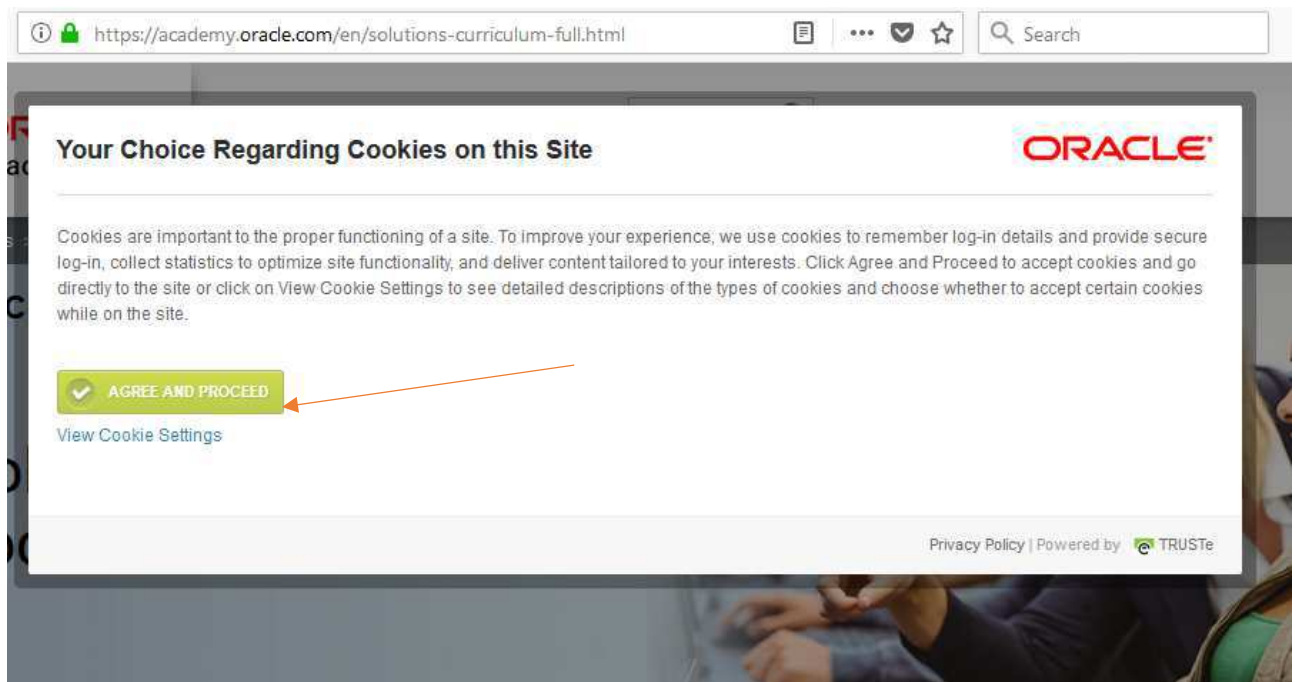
https://academy.oracle.com/en/solutions-curriculum-full.html

Search

Your Choice Regarding Cookies on this Site

ORACLE

Cookies are important to the proper functioning of a site. To improve your experience, we use cookies to remember log-in details and provide secure log-in, collect statistics to optimize site functionality, and deliver content tailored to your interests. Click Agree and Proceed to accept cookies and go directly to the site or click on View Cookie Settings to see detailed descriptions of the types of cookies and choose whether to accept certain cookies while on the site.

AGREE AND PROCEED

View Cookie Settings

Privacy Policy | Powered by TRUSTe